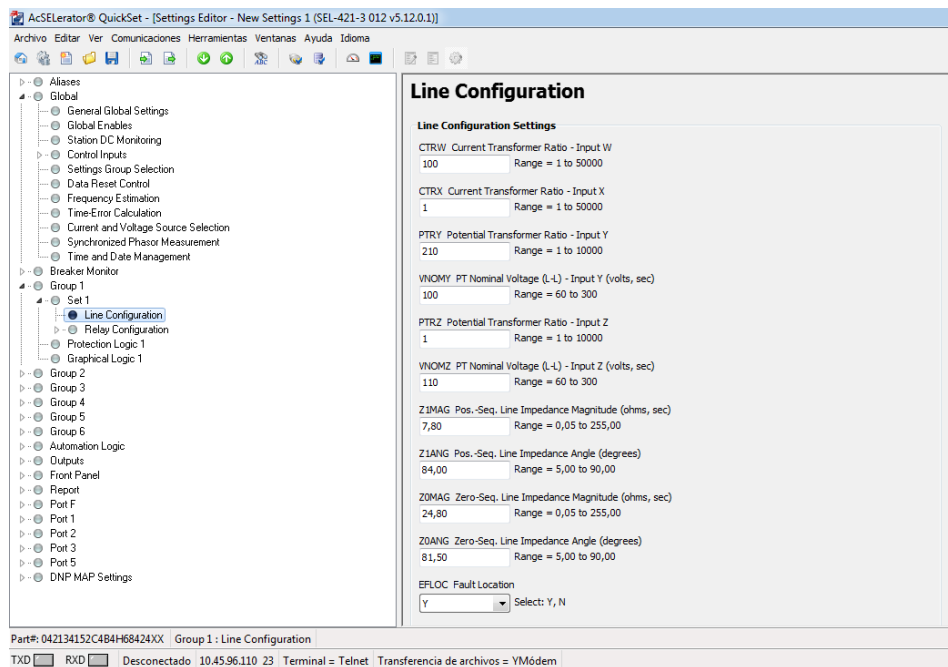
AcSELerator® QuickSet - [Settings Editor - New Settings 1 (SEL-421-3 012 v5.12.0.1)]

Archivo Editar Ver Comunicaciones Herramientas Ventanas Ayuda Idioma

Aliases
Global
General Global Settings
Global Enables
Station DC Monitoring
Control Inputs
Settings Group Selection
Data Reset Control
Frequency Estimation
Time-Error Calculation
Current and Voltage Source Selection
Synchronized Phasor Measurement
Time and Date Management
Breaker Monitor
Group 1
Set 1
Line Configuration
Relay Configuration
Protection Logic 1
Graphical Logic 1
Group 2
Group 3
Group 4
Group 5
Group 6
Automation Logic
Outputs
Front Panel
Report
Port F
Port 1
Port 2
Port 3
Port 5
DNP MAP Settings

Line Configuration

Line Configuration Settings

CTRW Current Transformer Ratio - Input W
100 Range = 1 to 50000

CTRX Current Transformer Ratio - Input X
1 Range = 1 to 50000

PTRY Potential Transformer Ratio - Input Y
210 Range = 1 to 10000

VNOMY PT Nominal Voltage (L-L) - Input Y (volts, sec)
100 Range = 60 to 300

PTRZ Potential Transformer Ratio - Input Z
1 Range = 1 to 10000

VNOMZ PT Nominal Voltage (L-L) - Input Z (volts, sec)
110 Range = 60 to 300

Z1MAG Pos.-Seq. Line Impedance Magnitude (ohms, sec)
7,80 Range = 0,05 to 255,00

Z1ANG Pos.-Seq. Line Impedance Angle (degrees)
84,00 Range = 5,00 to 90,00

Z0MAG Zero-Seq. Line Impedance Magnitude (ohms, sec)
24,80 Range = 0,05 to 255,00

Z0ANG Zero-Seq. Line Impedance Angle (degrees)
81,50 Range = 5,00 to 90,00

EFLOC Fault Location
Y Select: Y, N

Part#: 042134152C4B4H68424XX Group 1 : Line Configuration

TXD RXD Desconectado 10.45.96.110 23 Terminal = Telnet Transferencia de archivos = YMódem